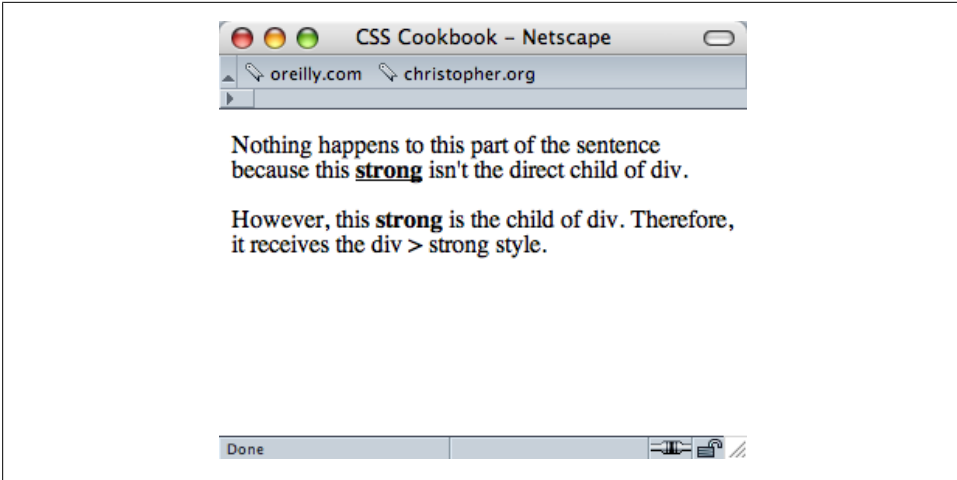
CSS Cookbook – Netscape

oreilly.com christopher.org

Nothing happens to this part of the sentence because this **strong** isn't the direct child of div.

However, this **strong** is the child of div. Therefore, it receives the div > strong style.

Done